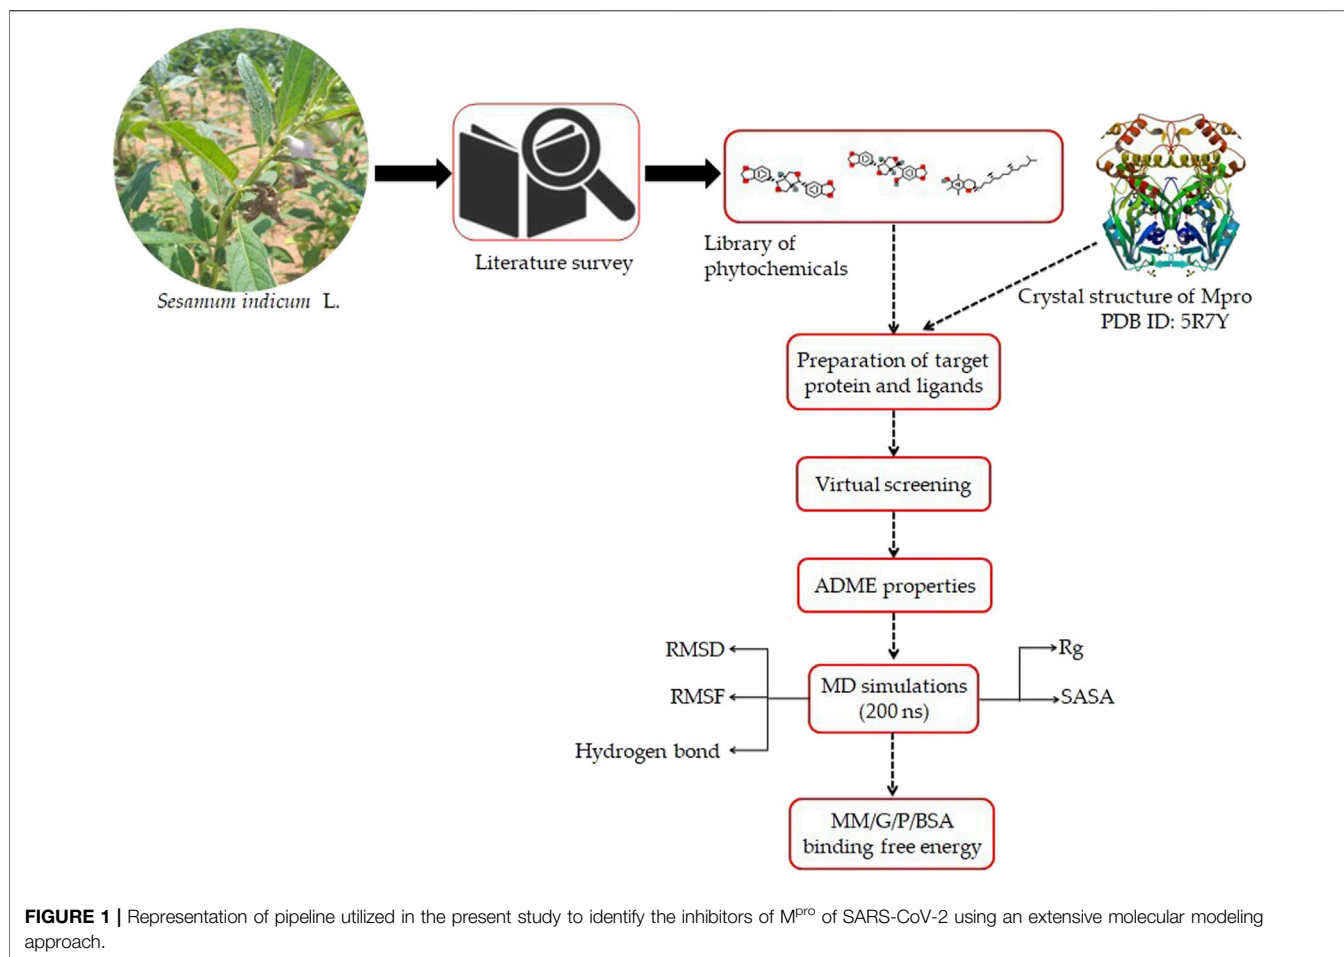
Sesamum indicum L.

Literature survey

Library of phytochemicals

Crystal structure of Mpro
PDB ID: 5R7Y

Preparation of target protein and ligands

Virtual screening

ADME properties

RMSD

RMSF

Hydrogen bond

MD simulations (200 ns)

Rg

SASA

MM/G/P/BSA binding free energy

FIGURE 1 | Representation of pipeline utilized in the present study to identify the inhibitors of M$^{pro}$ of SARS-CoV-2 using an extensive molecular modeling approach.